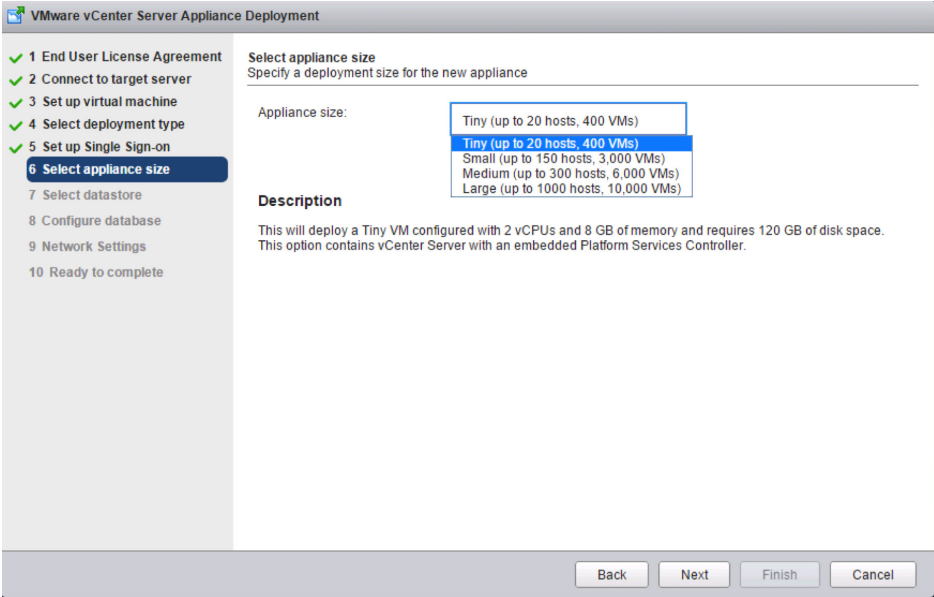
VMware vCenter Server Appliance Deployment

1 End User License Agreement
2 Connect to target server
3 Set up virtual machine
4 Select deployment type
5 Set up Single Sign-on
6 Select appliance size
7 Select datastore
8 Configure database
9 Network Settings
10 Ready to complete

Select appliance size
Specify a deployment size for the new appliance

Appliance size:
Tiny (up to 20 hosts, 400 VMs)
Tiny (up to 20 hosts, 400 VMs)
Small (up to 150 hosts, 3,000 VMs)
Medium (up to 300 hosts, 6,000 VMs)
Large (up to 1000 hosts, 10,000 VMs)

Description

This will deploy a Tiny VM configured with 2 vCPUs and 8 GB of memory and requires 120 GB of disk space. This option contains vCenter Server with an embedded Platform Services Controller.

Back
Next
Finish
Cancel